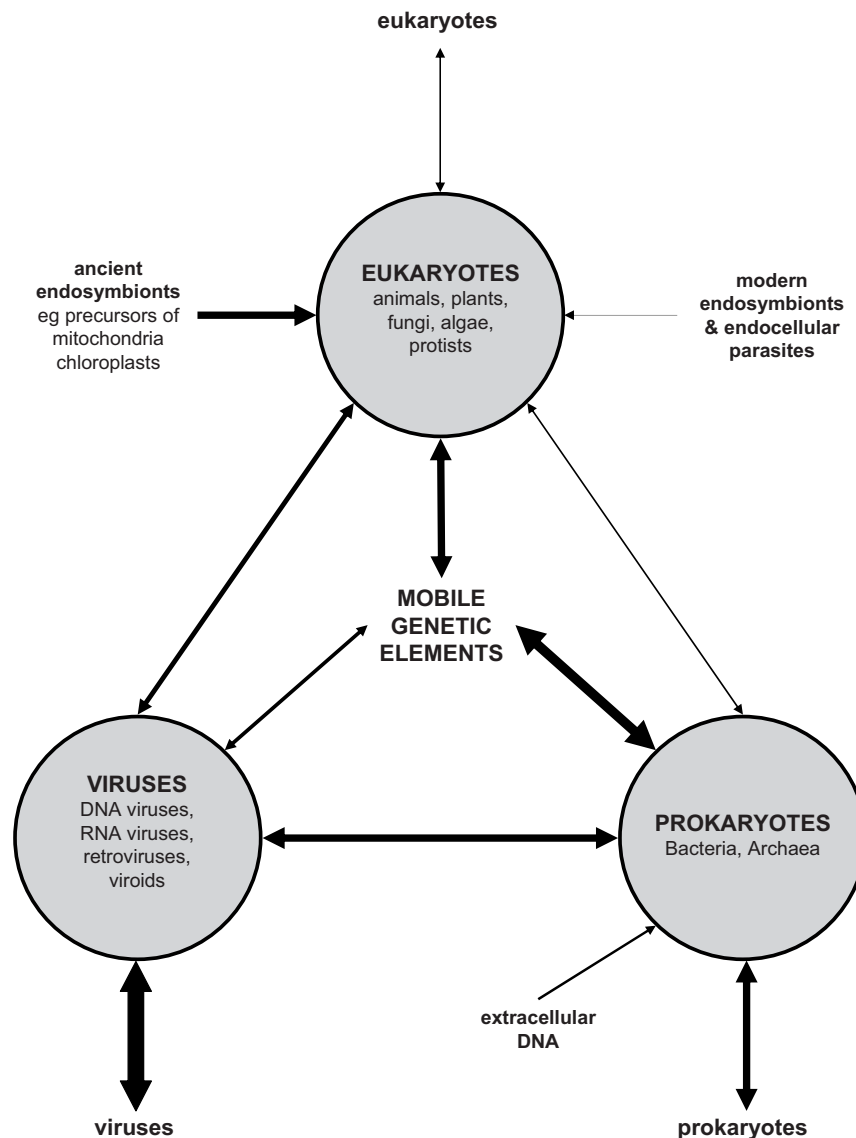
eukaryotes

ancient endosymbionts
eg precursors of mitochondria chloroplasts

EUKARYOTES
animals, plants, fungi, algae, protists

modern endosymbionts & endocellular parasites

MOBILE GENETIC ELEMENTS

VIRUSES
DNA viruses, RNA viruses, retroviruses, viroids

PROKARYOTES
Bacteria, Archaea

extracellular DNA

viruses

prokaryotes